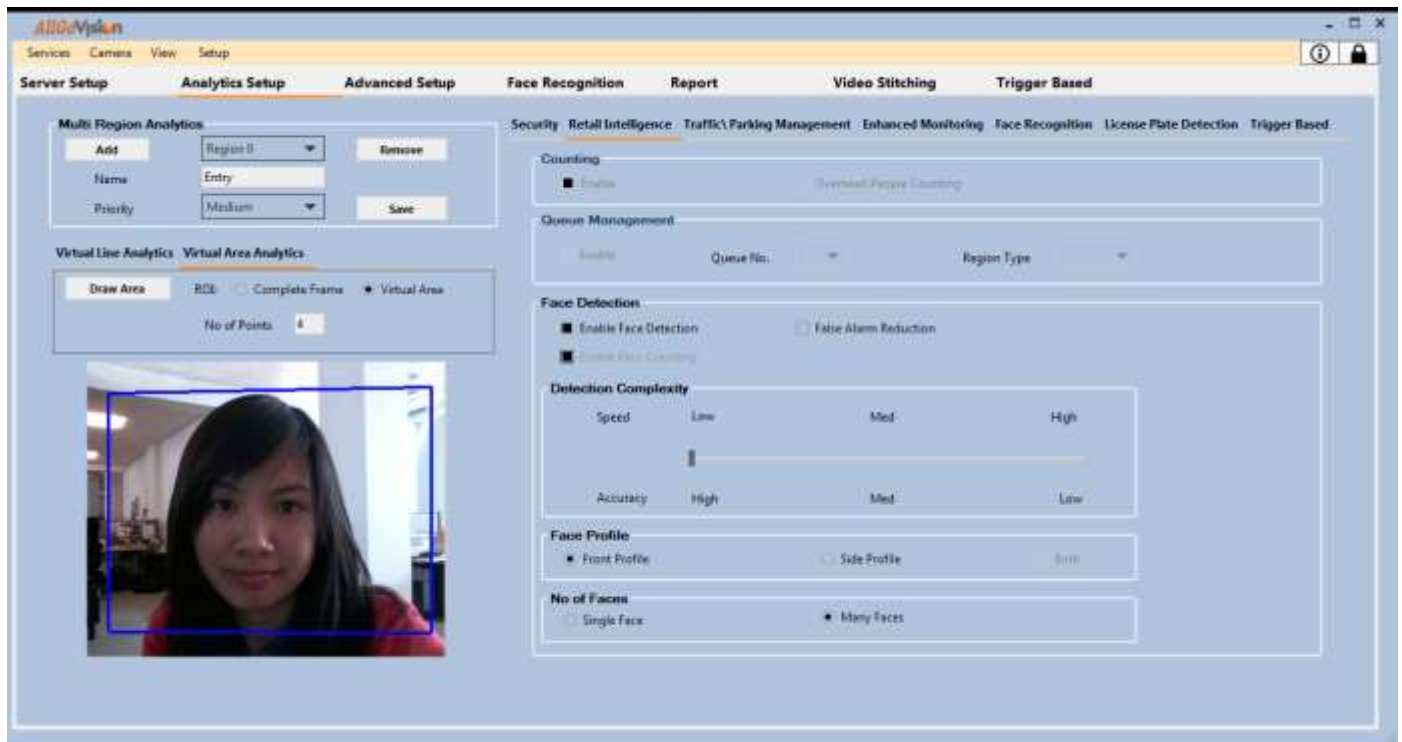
AllGoVision

Services Camera View Setup

Server Setup Analytics Setup Advanced Setup Face Recognition Report Video Stitching Trigger Based

Multi Region Analytics

Add Region II Remove

Name Entry

Priority Medium Save

Virtual Line Analytics Virtual Area Analytics

Draw Area ROI: Complete Frame Virtual Area

No of Points 4

Security Retail Intelligence Traffic\ Parking Management Enhanced Monitoring Face Recognition License Plate Detection Trigger Based

Counting

Enable Overhead People Counting

Queue Management

Enable Queue No. Region Type

Face Detection

Enable Face Detection False Alarm Reduction

Enable Face Counting

Detection Complexity

Speed Low Med High

Accuracy High Med Low

Face Profile

Front Profile Side Profile Both

No of Faces

Single Face Many Faces